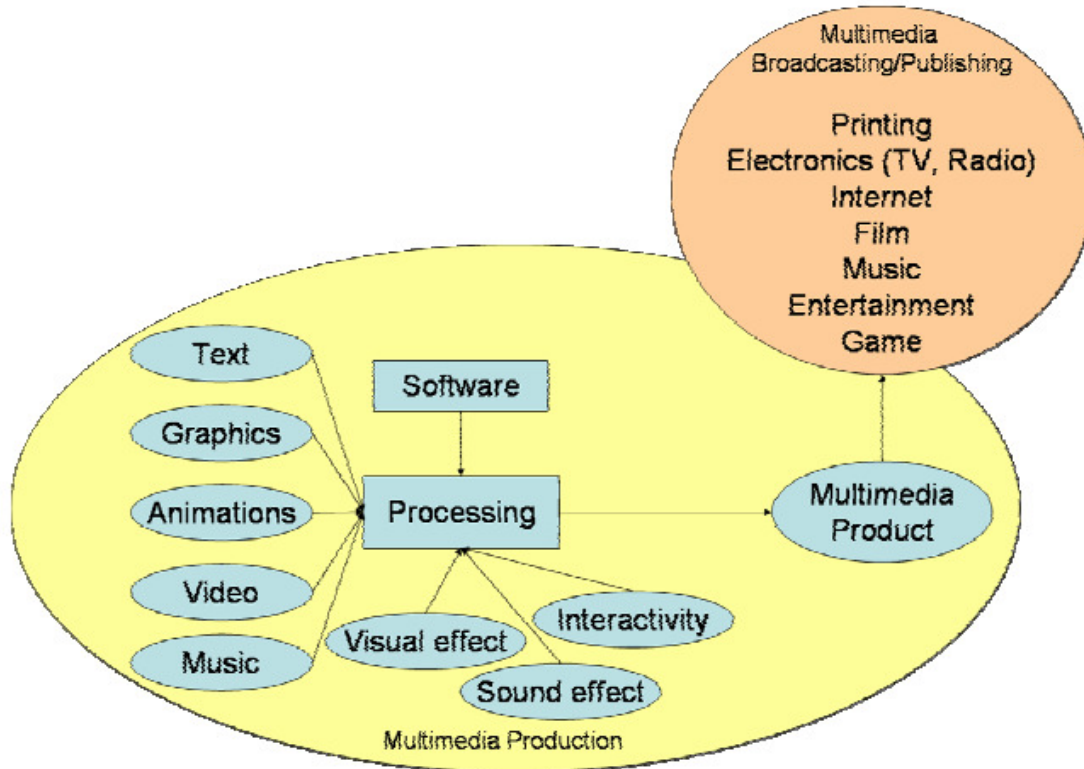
Multimedia Broadcasting/Publishing

Printing
Electronics (TV, Radio)
Internet
Film
Music
Entertainment
Game

Text
Graphics
Animations
Video
Music

Software

Processing

Multimedia Product

Visual effect
Interactivity
Sound effect

Multimedia Production